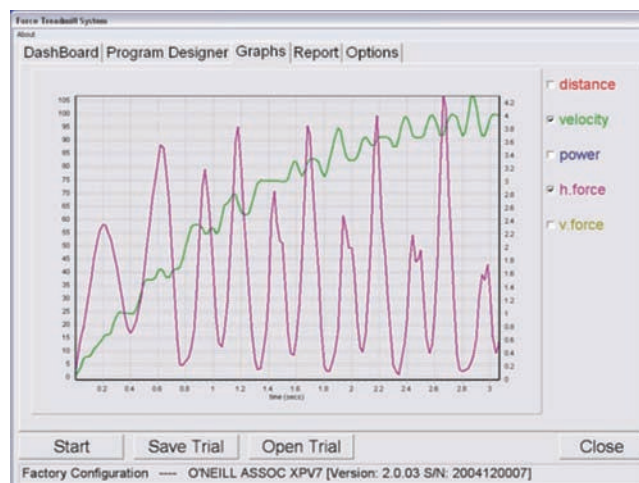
Force Treadmill System

About

DashBoard Program Designer Graphs Report Options

105
100
95
90
85
80
75
70
65
60
55
50
45
40
35
30
25
20
15
10
5
0

4.2
4
3.8
3.6
3.4
3.2
3
2.8
2.6
2.4
2.2
2
1.8
1.6
1.4
1.2
1
0.8
0.6
0.4
0.2
0

0.2 0.4 0.6 0.8 1 1.2 1.4 1.6 1.8 2 2.2 2.4 2.6 2.8 3

time (secs)

distance
velocity
power
h.force
v.force

Start
Save Trial
Open Trial
Close

Factory Configuration ---- O'NEILL ASSOC XPV7 [Version: 2.0.03 S/N: 2004120007]